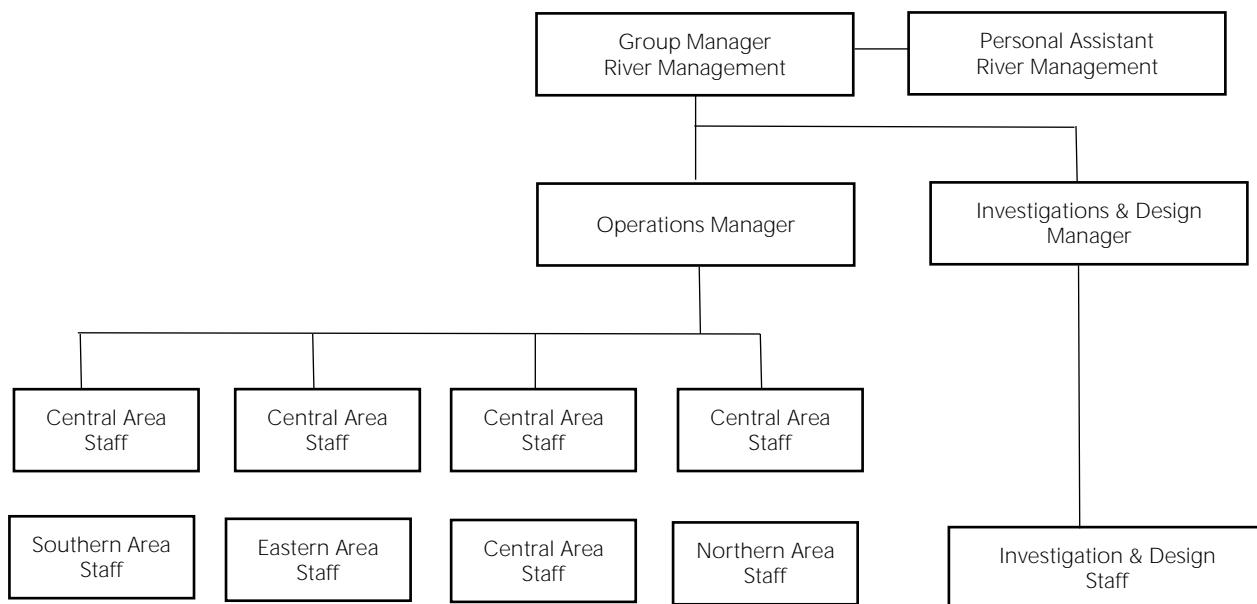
Group Manager
River Management

Personal Assistant
River Management

Operations Manager

Investigations & Design
Manager

Central Area
Staff

Central Area
Staff

Central Area
Staff

Central Area
Staff

Southern Area
Staff

Eastern Area
Staff

Central Area
Staff

Northern Area
Staff

Investigation & Design
Staff